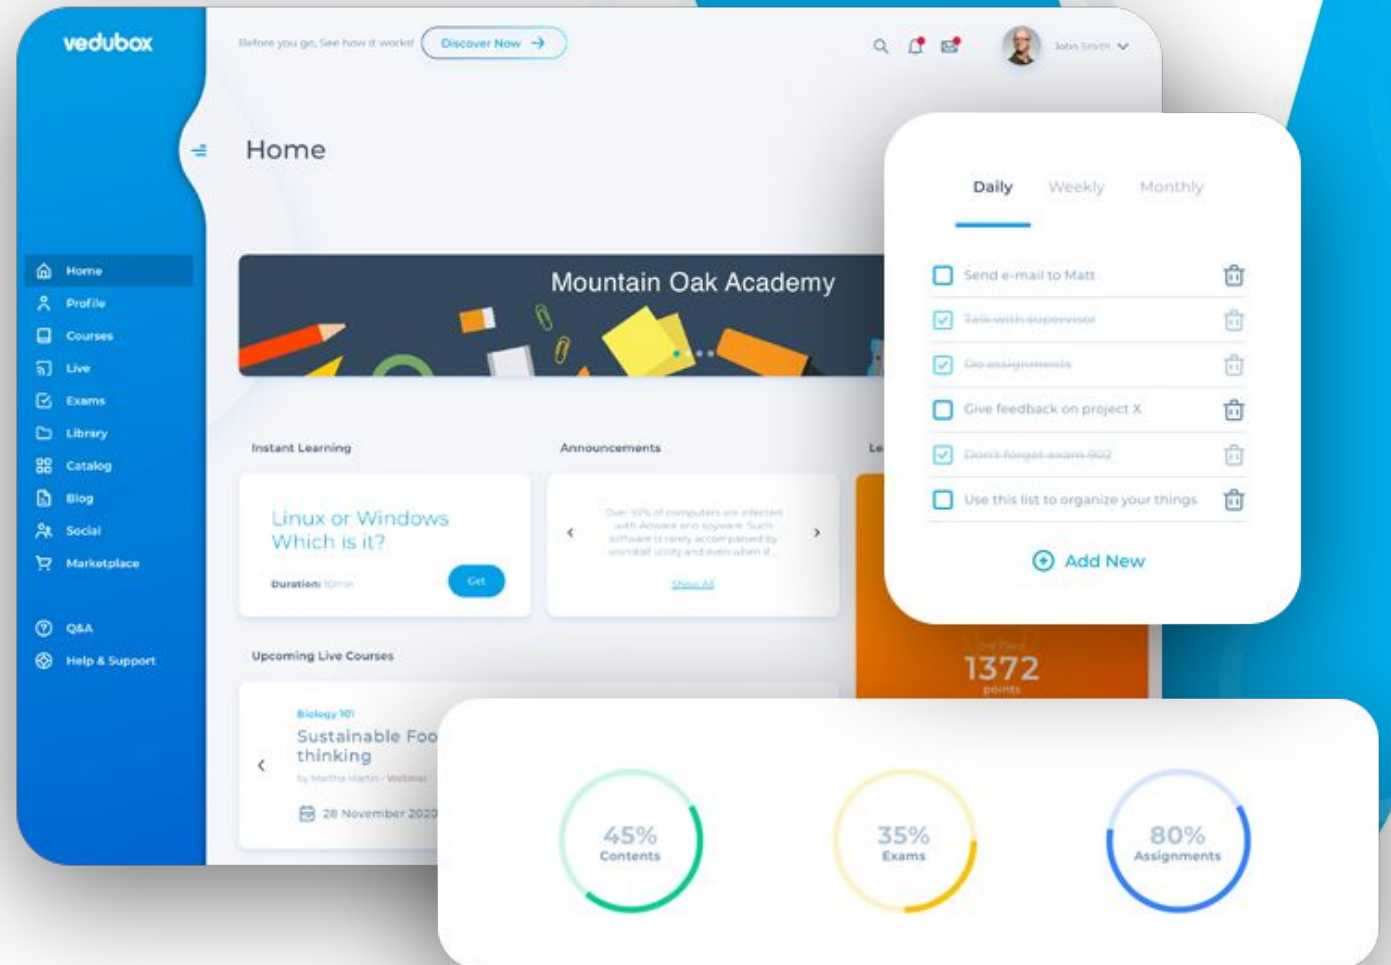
vedubox

Before you go, See how it works! Discover Now

John Smith

Home

Profile

Courses

Live

Exams

Library

Catalog

Blog

Social

Marketplace

Q&A

Help & Support

Home

Mountain Oak Academy

Instant Learning

Linux or Windows Which is it?

Duration: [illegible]

Get

Announcements

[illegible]

Show All

Le

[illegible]

1372

points

Upcoming Live Courses

Biology 101

Sustainable Foo thinking

by Martha Martin · Webinar

28 November 2020

Daily Weekly Monthly

Send e-mail to Matt

Talk with supervisor

Do assignments

Give feedback on project X

Don't forget exam 902

Use this list to organize your things

Add New

45%
Contents

35%
Exams

80%
Assignments